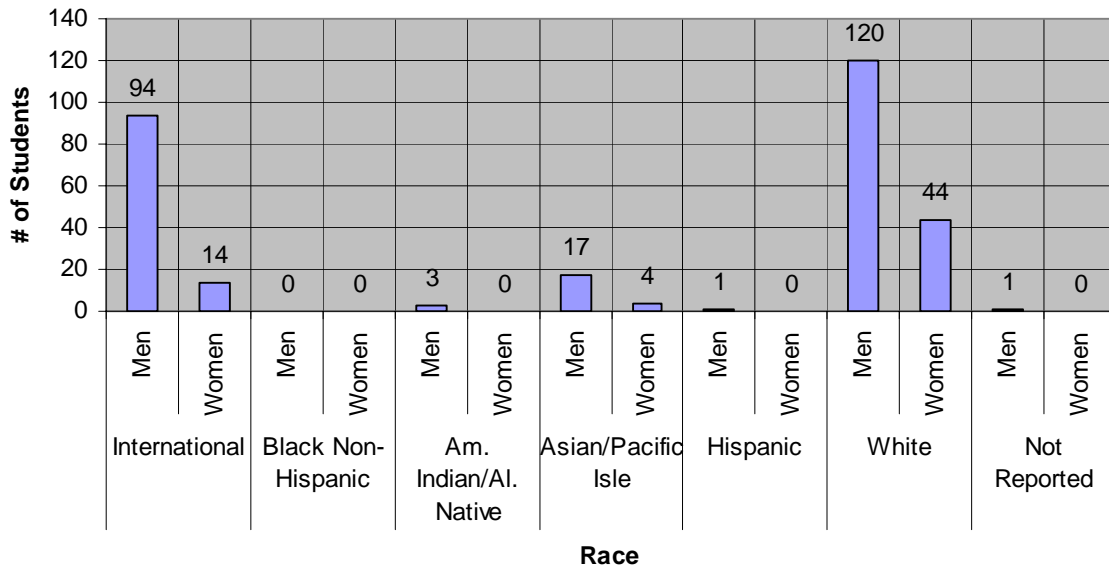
140
120
100
80
60
40
20
0

# of Students

94
14
0
0
3
0
17
4
1
0
120
44
1
0

Men
Women
Men
Women
Men
Women
Men
Women
Men
Women
Men
Women
Men
Women

International
Black Non-Hispanic
Am. Indian/Al. Native
Asian/Pacific Isle
Hispanic
White
Not Reported

Race